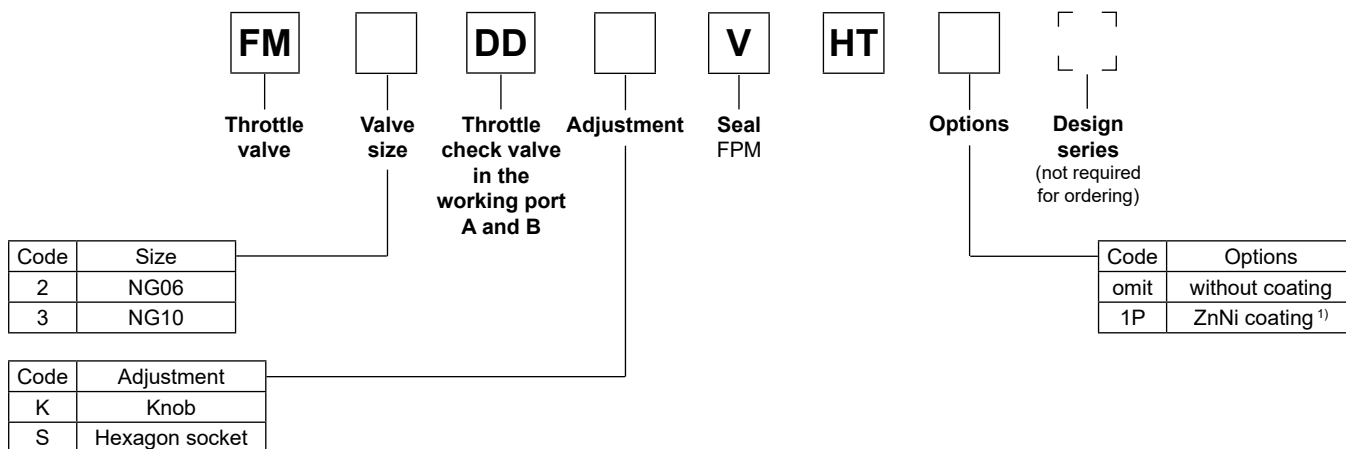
FM DD V HT

Throttle valve

Valve size

Throttle check valve in the working port A and B

Adjustment

Seal FPM

Options

Design series (not required for ordering)

| Code | Size |
|---|---|
| 2 | NG06 |
| 3 | NG10 |

| Code | Adjustment |
|---|---|
| K | Knob |
| S | Hexagon socket |

| Code | Options |
|---|---|
| omit | without coating |
| 1P | ZnNi coating $^{1)}$ |